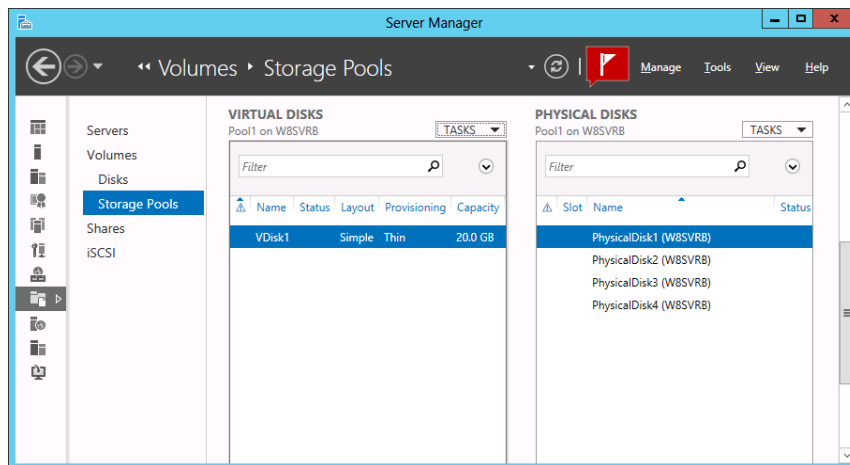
Server Manager

·· Volumes ▸ Storage Pools

Manage Tools View Help

Servers
Volumes
Disks
Storage Pools
Shares
iSCSI

VIRTUAL DISKS
Pool1 on W8SVRB
TASKS

Filter

| | Name | Status | Layout | Provisioning | Capacity |
|---|---|---|---|---|---|
| | VDisk1 | | Simple | Thin | 20.0 GB |

PHYSICAL DISKS
Pool1 on W8SVRB
TASKS

Filter

| | Slot | Name | Status |
|---|---|---|---|
| | | PhysicalDisk1 (W8SVRB) | |
| | | PhysicalDisk2 (W8SVRB) | |
| | | PhysicalDisk3 (W8SVRB) | |
| | | PhysicalDisk4 (W8SVRB) | |